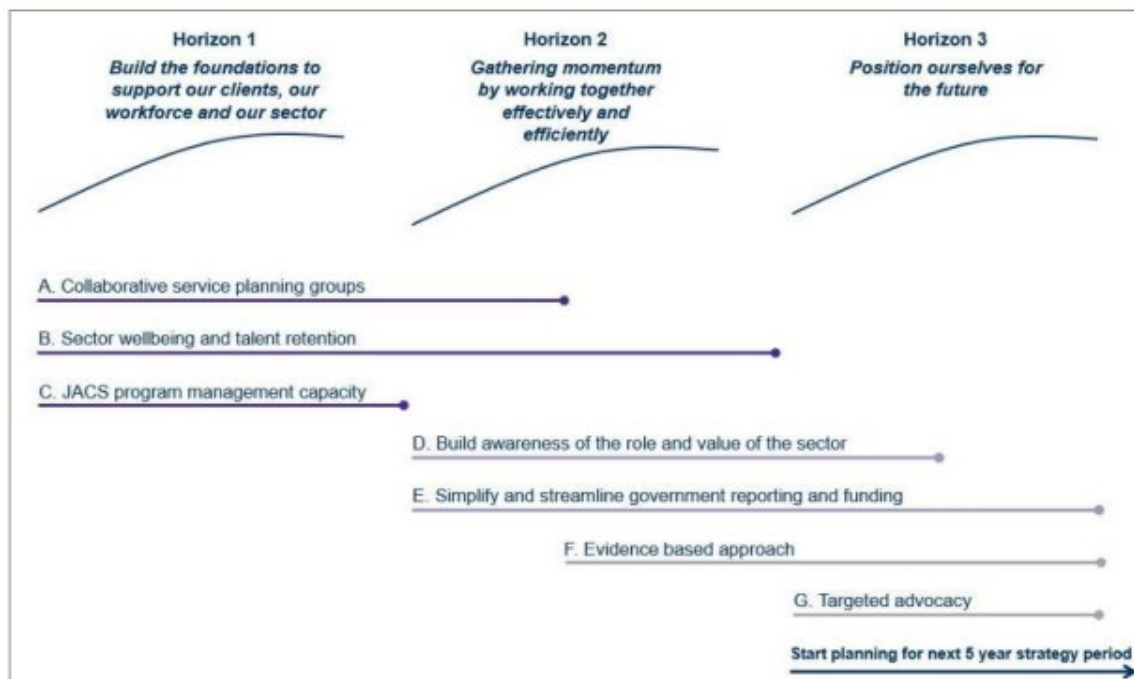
Horizon 1
Build the foundations to support our clients, our workforce and our sector

Horizon 2
Gathering momentum by working together effectively and efficiently

Horizon 3
Position ourselves for the future

A. Collaborative service planning groups

B. Sector wellbeing and talent retention

C. JACS program management capacity

D. Build awareness of the role and value of the sector

E. Simplify and streamline government reporting and funding

F. Evidence based approach

G. Targeted advocacy

Start planning for next 5 year strategy period